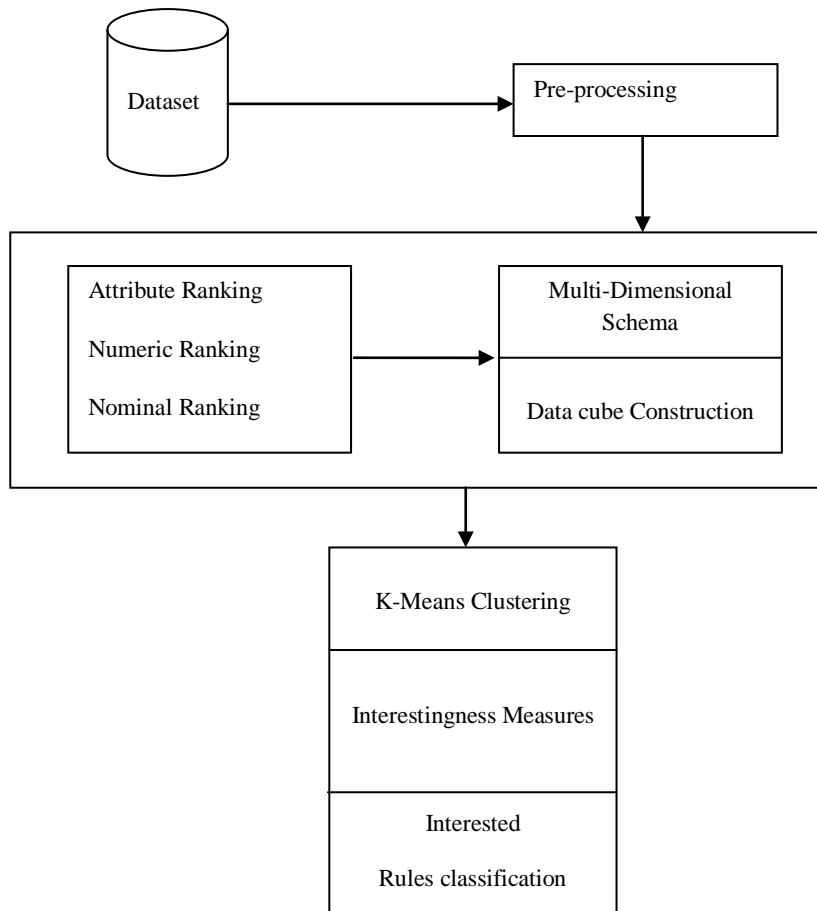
Dataset

Pre-processing

Attribute Ranking

Numeric Ranking

Nominal Ranking

Multi-Dimensional Schema

Data cube Construction

K-Means Clustering

Interestingness Measures

Interested

Rules classification